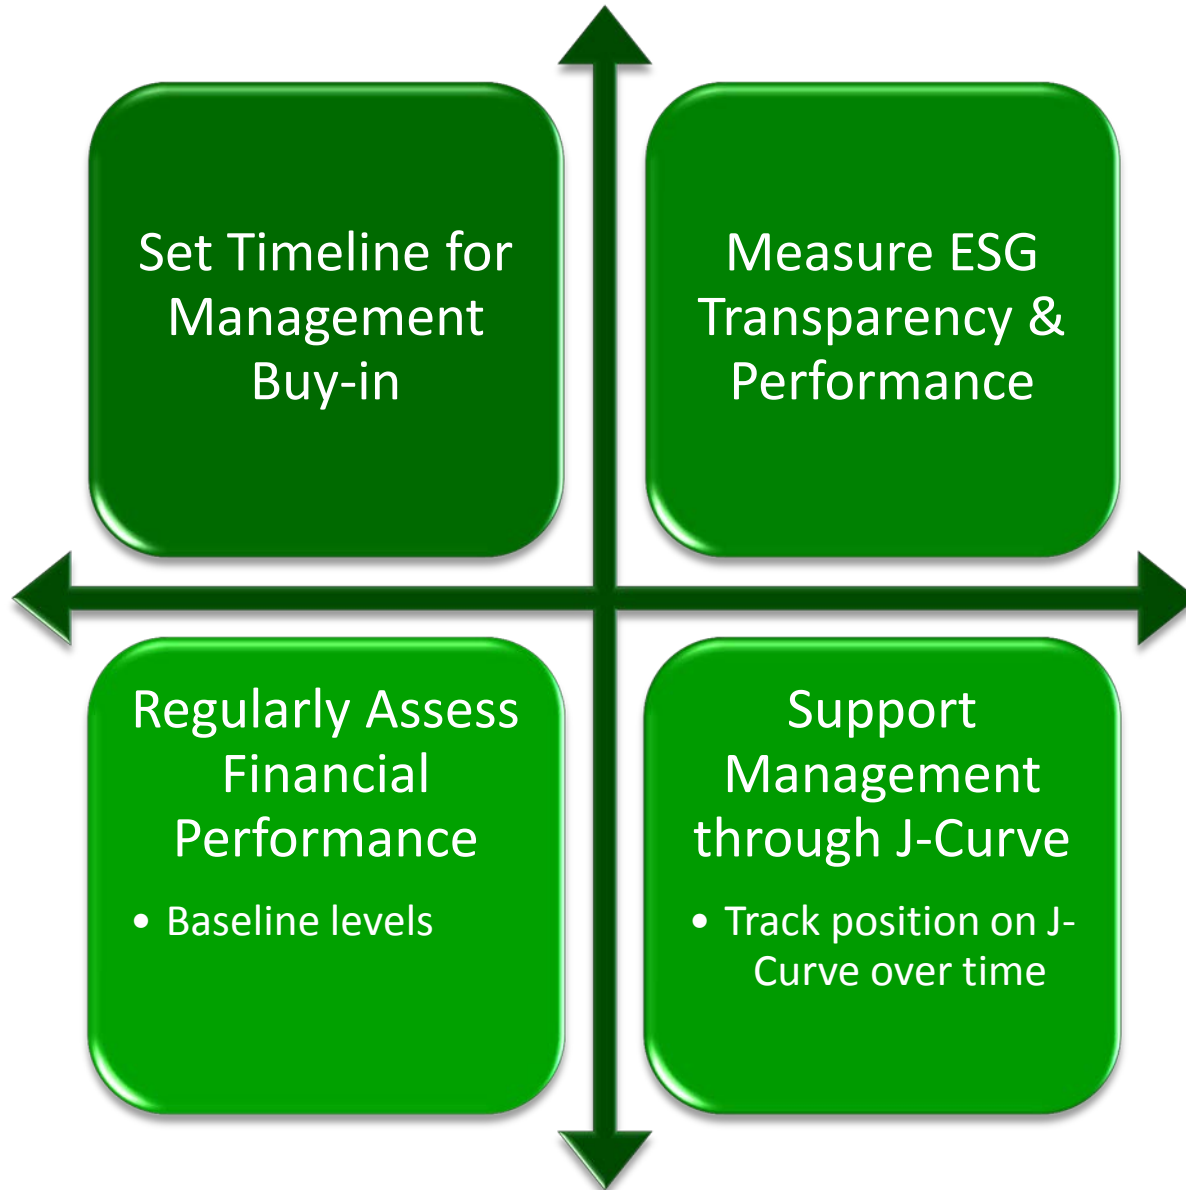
Set Timeline for Management Buy-in

Measure ESG Transparency & Performance

Regularly Assess Financial Performance

• Baseline levels

Support Management through J-Curve

• Track position on J-Curve over time